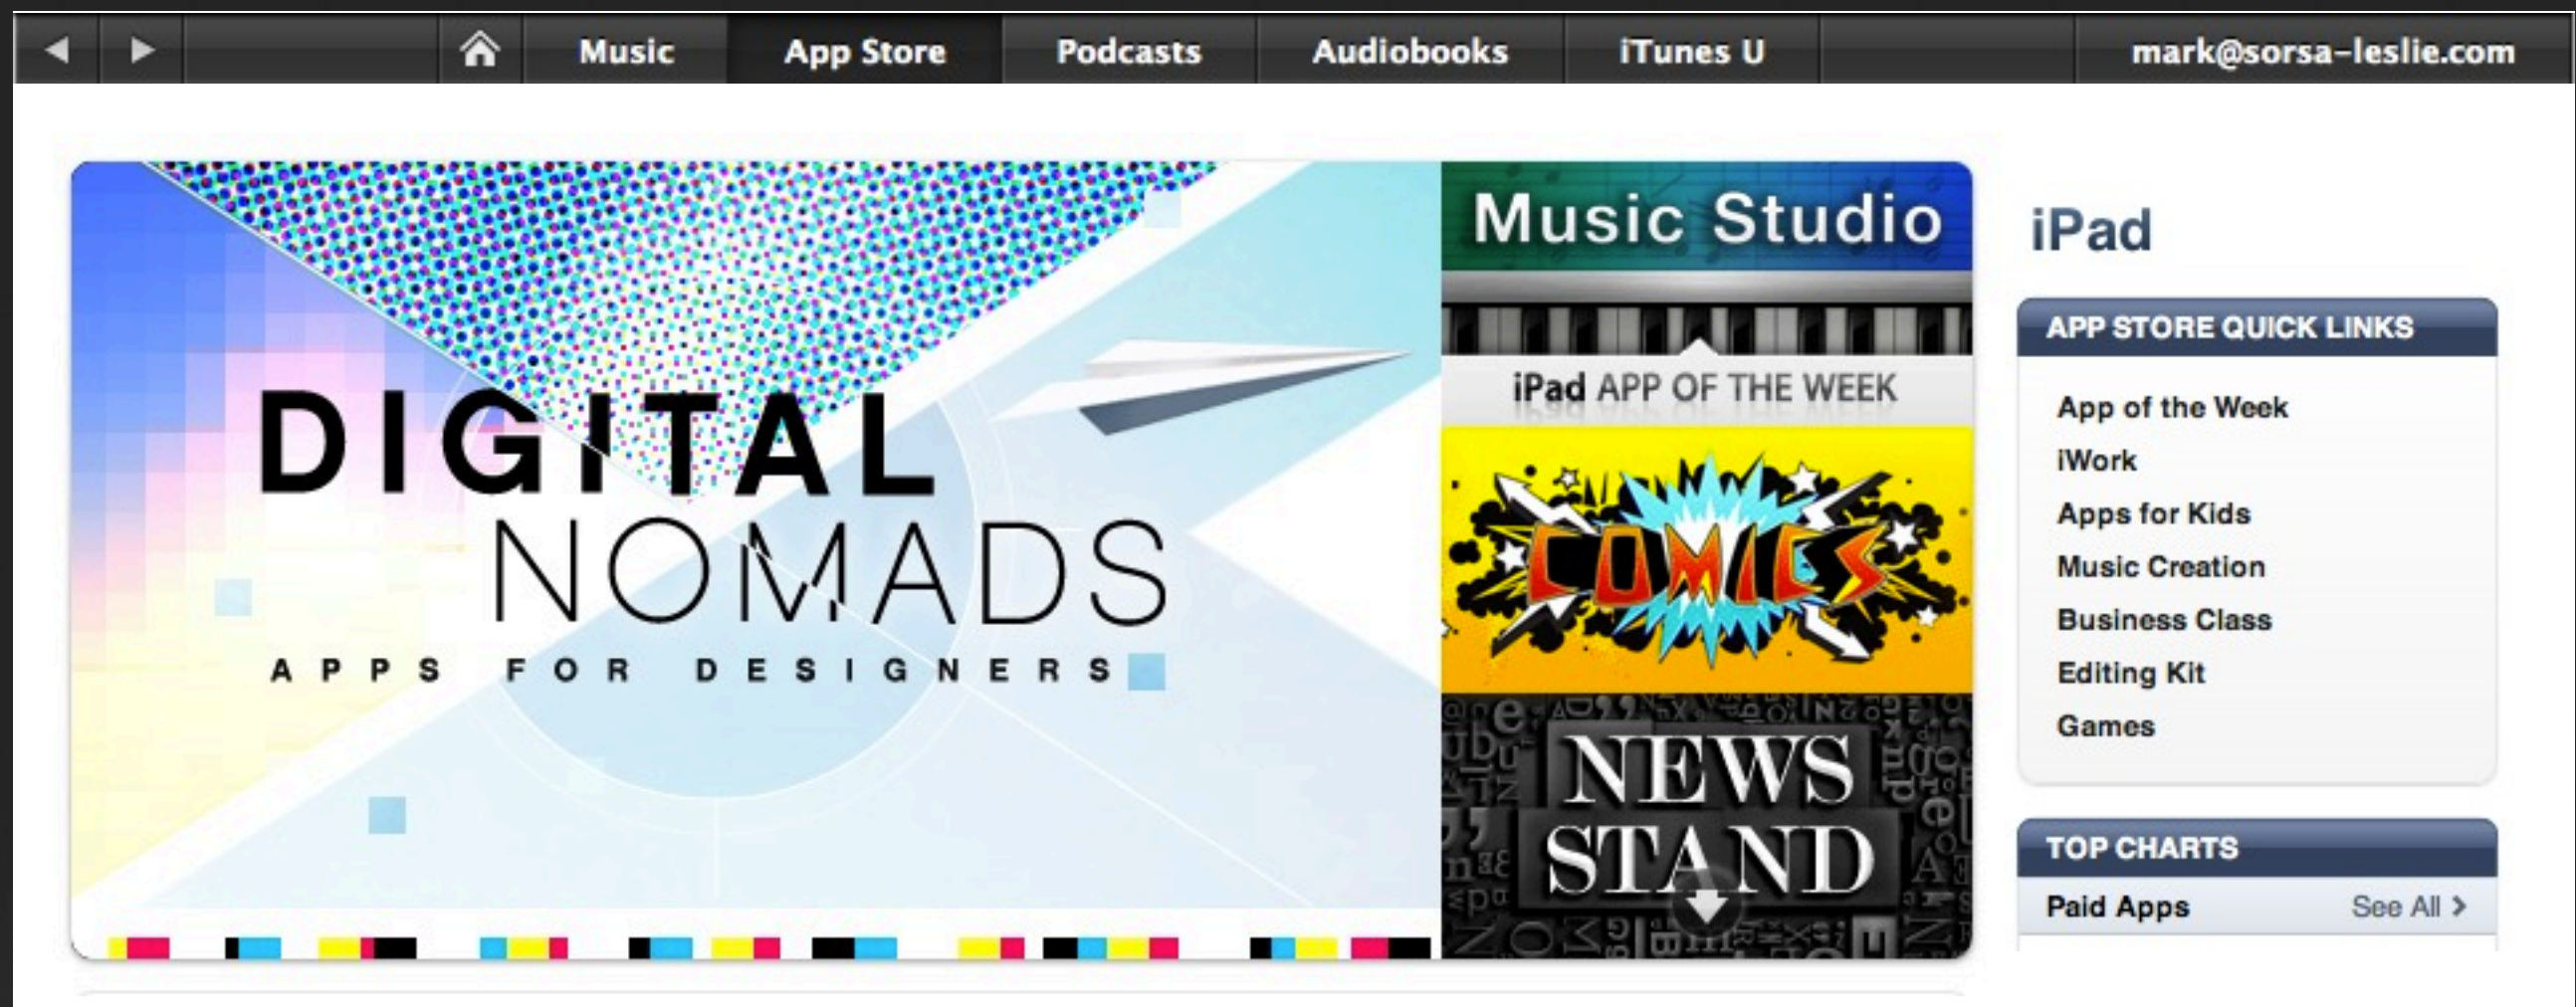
Music App Store Podcasts Audiobooks iTunes U mark@sorsa-leslie.com

DIGITAL NOMADS
APPS FOR DESIGNERS

Music Studio
iPad APP OF THE WEEK

COMICS

NEWS STAND

iPad

APP STORE QUICK LINKS
App of the Week
iWork
Apps for Kids
Music Creation
Business Class
Editing Kit
Games

TOP CHARTS
Paid Apps See All ›